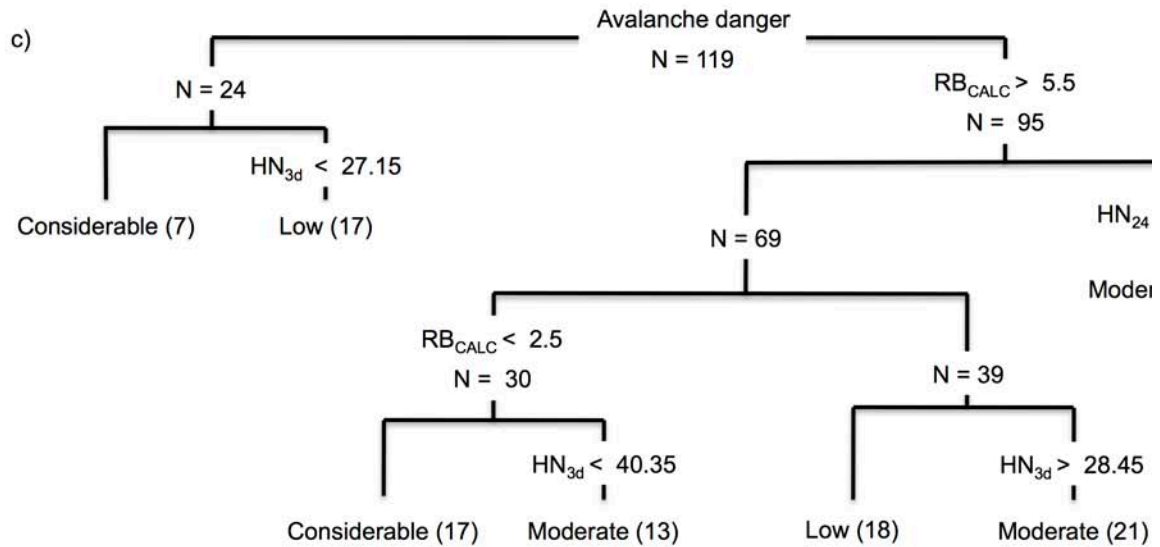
c)

Avalanche danger
N = 119

N = 24

$RB_{CALC} > 5.5$
N = 95

$HN_{3d} < 27.15$

Considerable (7)

Low (17)

$HN_{24}$

N = 69

Moder

$RB_{CALC} < 2.5$
N = 30

N = 39

$HN_{3d} < 40.35$

$HN_{3d} > 28.45$

Considerable (17)

Moderate (13)

Low (18)

Moderate (21)